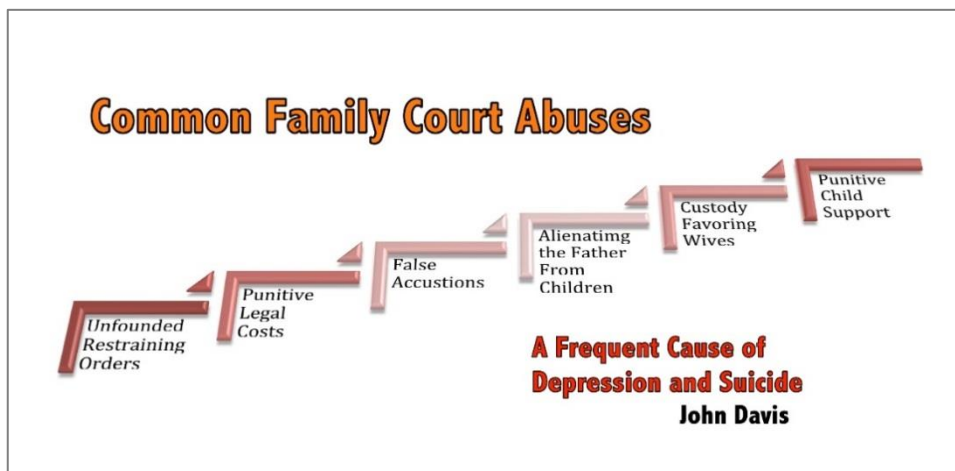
Common Family Court Abuses

Unfounded Restraining Orders

Punitive Legal Costs

False Accustions

Alienatimg the Father From Children

Custody Favoring Wives

Punitive Child Support

A Frequent Cause of Depression and Suicide

John Davis